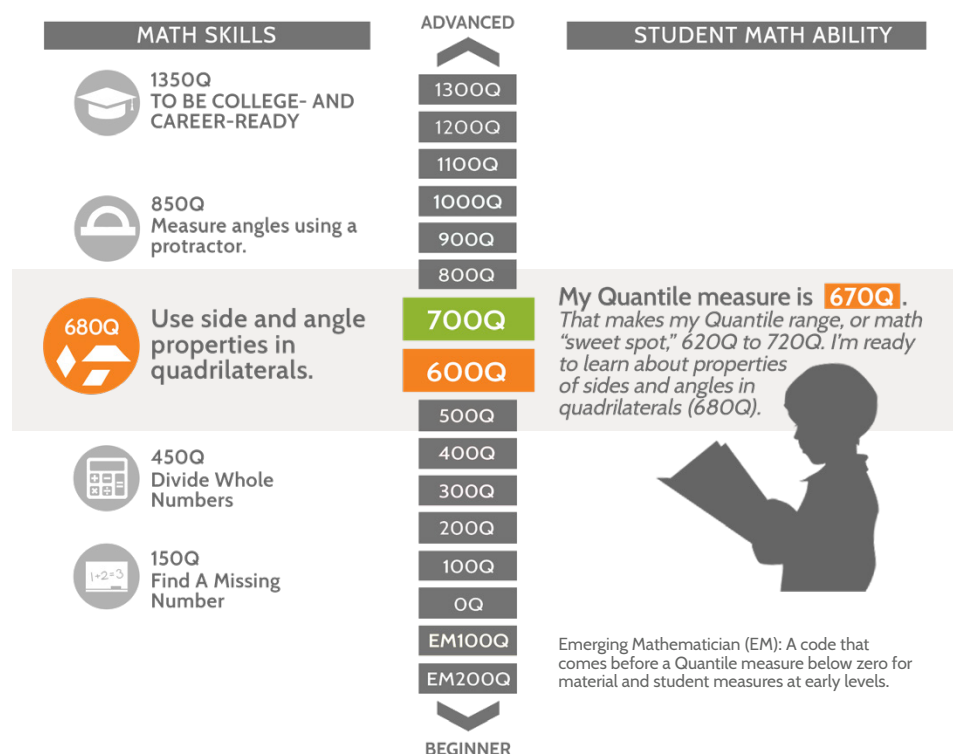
MATH SKILLS

ADVANCED

STUDENT MATH ABILITY

1350Q
TO BE COLLEGE- AND CAREER-READY

1300Q

1200Q

1100Q

850Q
Measure angles using a protractor.

1000Q

900Q

800Q

680Q

Use side and angle properties in quadrilaterals.

700Q

600Q

My Quantile measure is 670Q.
That makes my Quantile range, or math "sweet spot," 620Q to 720Q. I'm ready to learn about properties of sides and angles in quadrilaterals (680Q).

500Q

450Q
Divide Whole Numbers

400Q

300Q

200Q

150Q
Find A Missing Number

1+2=3

100Q

0Q

EM100Q

EM200Q

Emerging Mathematician (EM): A code that comes before a Quantile measure below zero for material and student measures at early levels.

BEGINNER